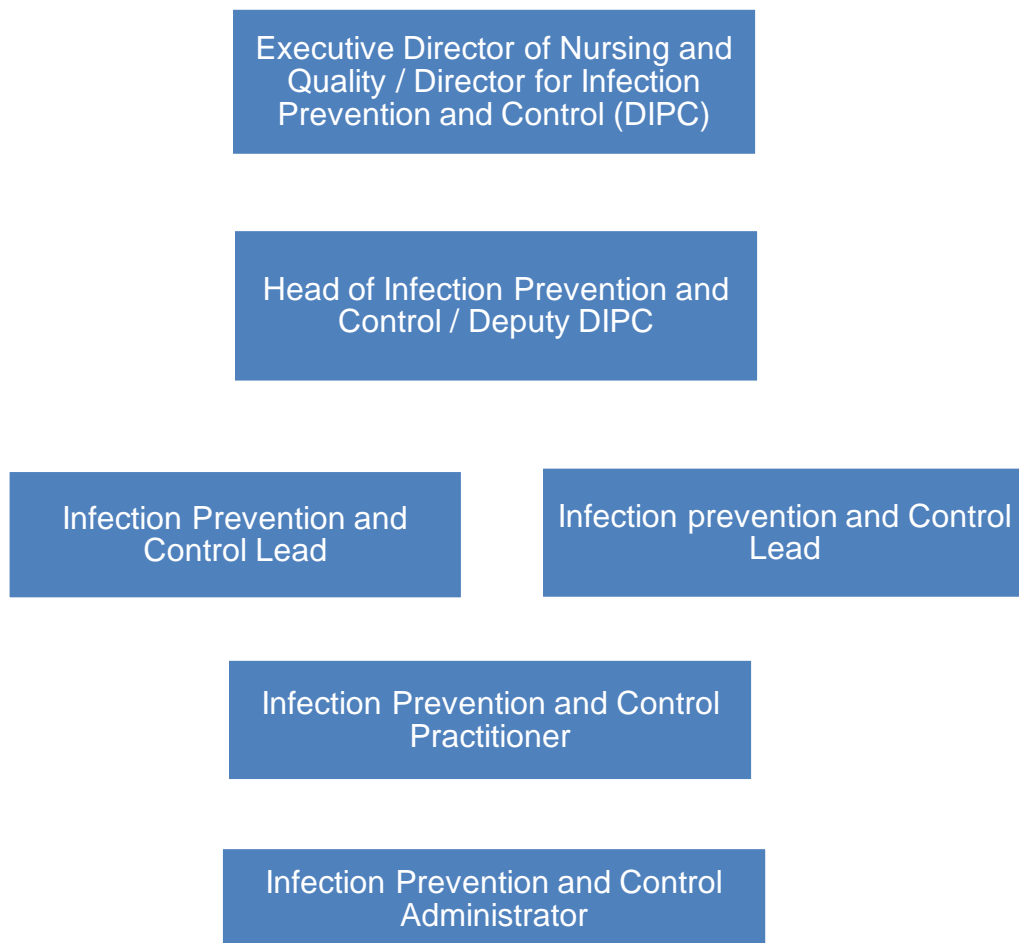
Executive Director of Nursing and Quality / Director for Infection Prevention and Control (DIPC)

Head of Infection Prevention and Control / Deputy DIPC

Infection Prevention and Control Lead

Infection prevention and Control Lead

Infection Prevention and Control Practitioner

Infection Prevention and Control Administrator